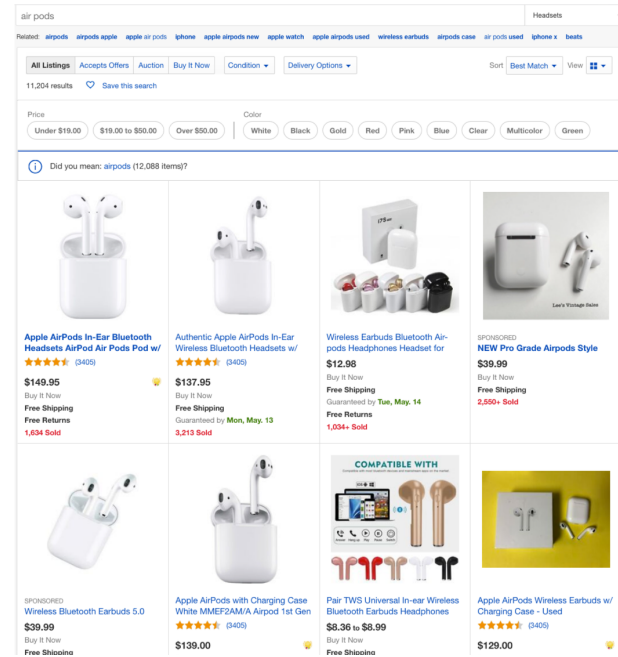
air pods

Headsets

Related: airpods airpods apple apple air pods iphone apple airpods new apple watch apple airpods used wireless earbuds airpods case air pods used iphone x beats

All Listings | Accepts Offers | Auction | Buy It Now | Condition | Delivery Options | Sort Best Match | View

11,204 results Save this search

Price
Under $19.00 | $19.00 to $50.00 | Over $50.00

Color
White | Black | Gold | Red | Pink | Blue | Clear | Multicolor | Green

Did you mean: airpods (12,088 items)?

Apple AirPods In-Ear Bluetooth Headsets AirPod Air Pods Pod w/
(3405)
$149.95
Buy It Now
Free Shipping
Free Returns
1,634 Sold

Authentic Apple AirPods In-Ear Wireless Bluetooth Headsets w/
(3405)
$137.95
Buy It Now
Free Shipping
Guaranteed by Mon, May. 13
3,213 Sold

Wireless Earbuds Bluetooth Air-pods Headphones Headset for
$12.98
Buy It Now
Free Shipping
Guaranteed by Tue, May. 14
Free Returns
1,034+ Sold

Lee's Vintage Sales
SPONSORED
NEW Pro Grade Airpods Style
$39.99
Buy It Now
Free Shipping
2,550+ Sold

SPONSORED
Wireless Bluetooth Earbuds 5.0
$39.99
Buy It Now
Free Shipping

Apple AirPods with Charging Case White MMEF2AM/A Airpod 1st Gen
(3405)
$139.00

COMPATIBLE WITH
Pair TWS Universal In-ear Wireless Bluetooth Earbuds Headphones
$8.36 to $8.99
Buy It Now
Free Shipping

Apple AirPods Wireless Earbuds w/ Charging Case - Used
(3405)
$129.00